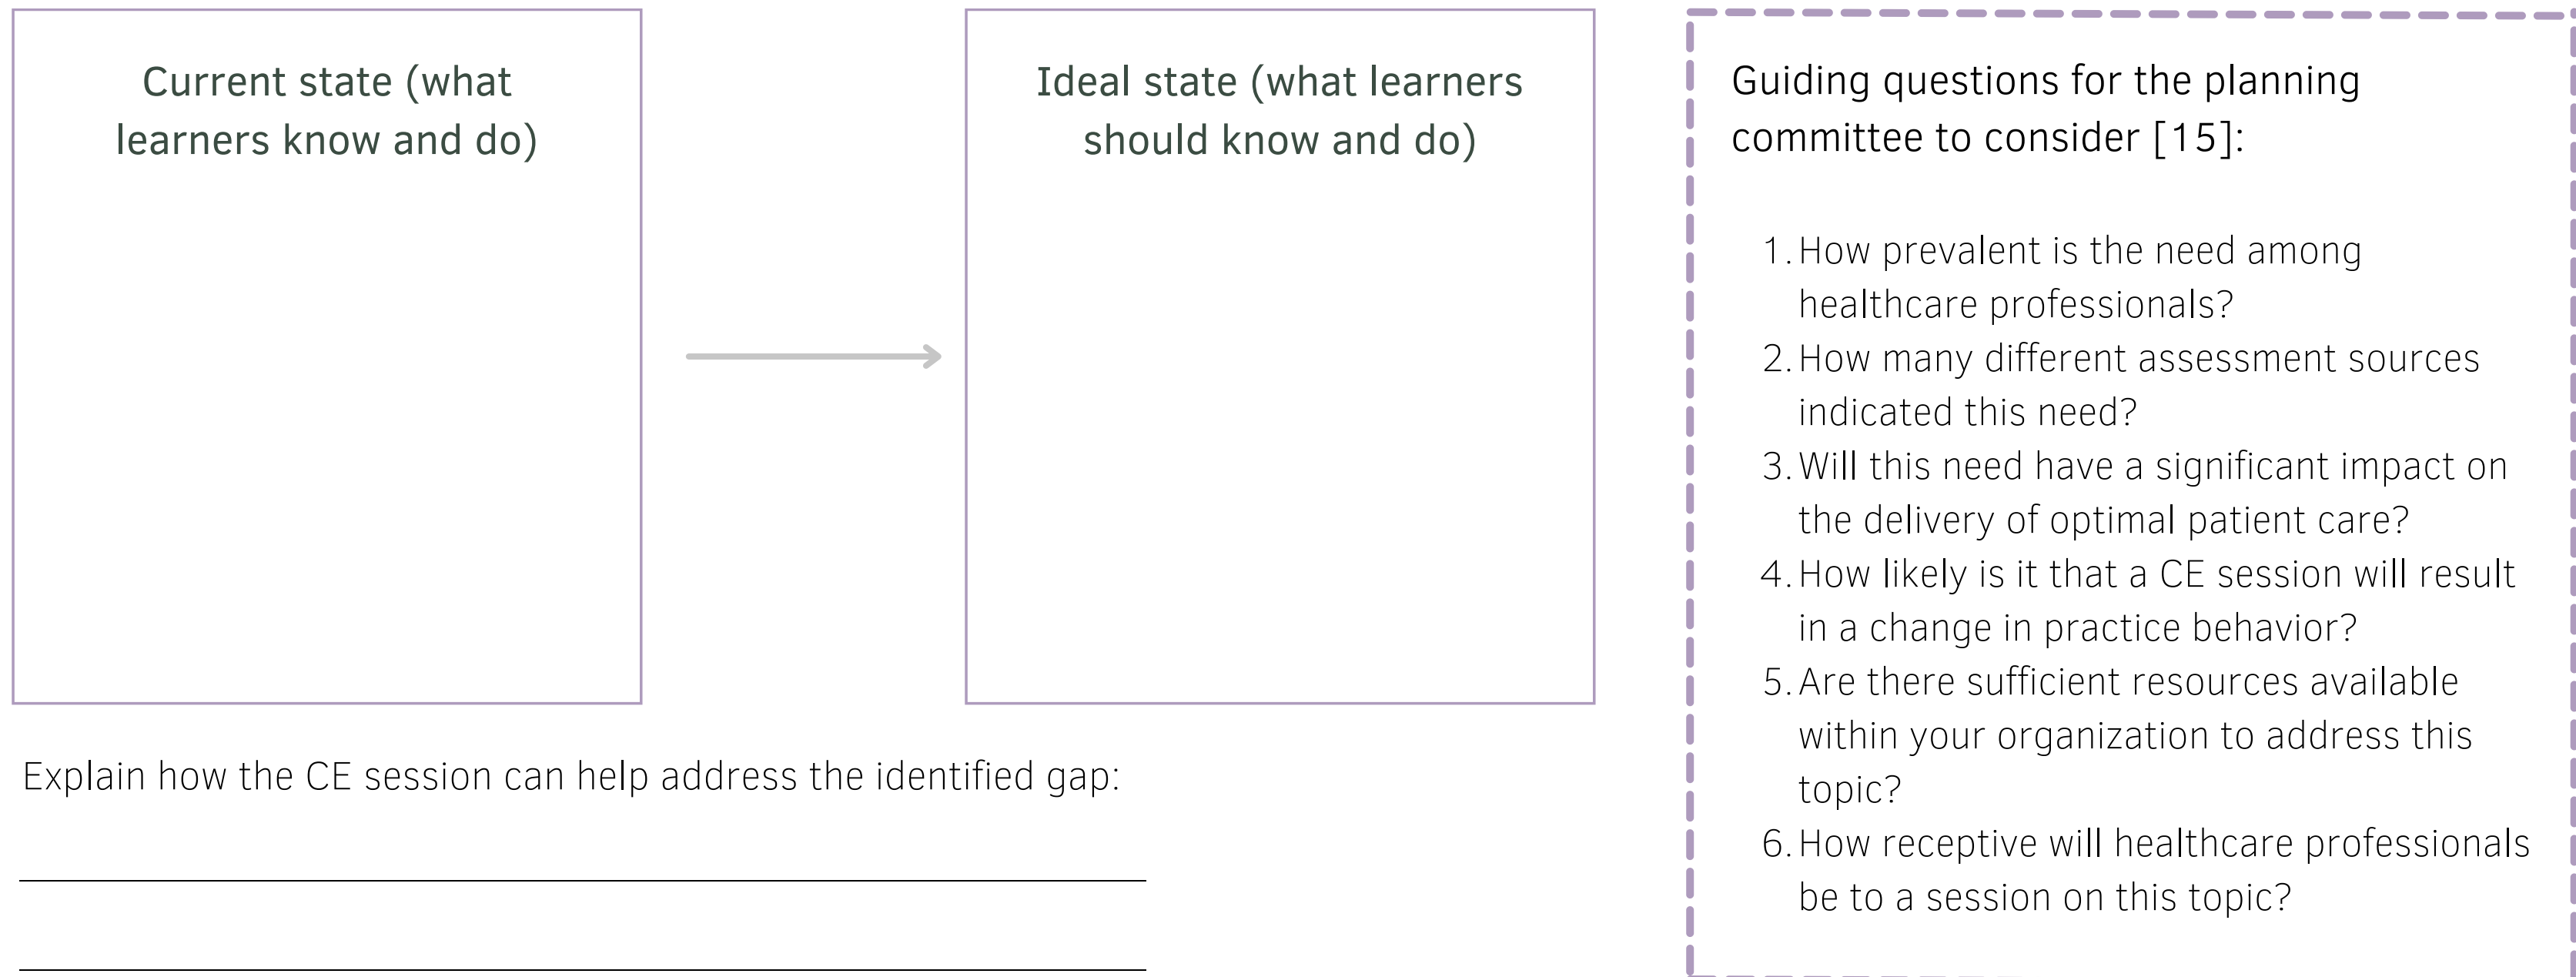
Current state (what learners know and do)

Ideal state (what learners should know and do)

Explain how the CE session can help address the identified gap:

Guiding questions for the planning committee to consider [15]:

1. How prevalent is the need among healthcare professionals?
2. How many different assessment sources indicated this need?
3. Will this need have a significant impact on the delivery of optimal patient care?
4. How likely is it that a CE session will result in a change in practice behavior?
5. Are there sufficient resources available within your organization to address this topic?
6. How receptive will healthcare professionals be to a session on this topic?